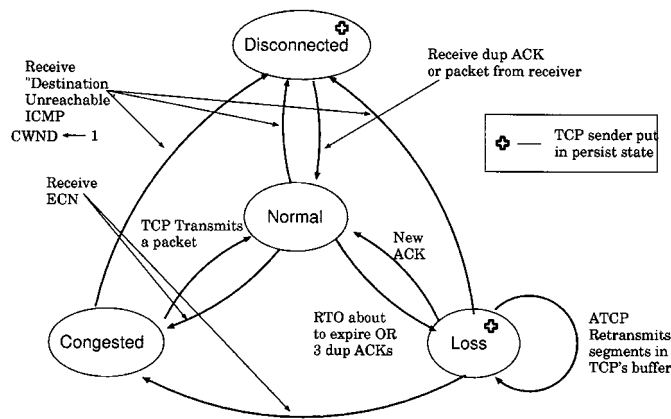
Disconnected

Receive "Destination Unreachable" ICMP

CWND ← 1

Receive dup ACK or packet from receiver

TCP sender put in persist state

Receive ECN

Normal

TCP Transmits a packet

New ACK

RTO about to expire OR 3 dup ACKs

Congested

Loss

ATCP Retransmits segments in TCP's buffer